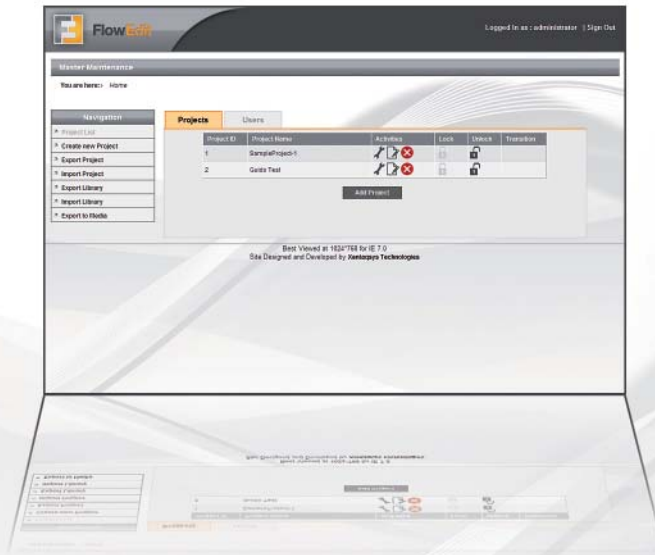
FlowEdit

Logged In as : administrator | Sign Out

Master Maintenance

You are here:› Home

Navigation

» Project List
» Create new Project
» Export Project
» Import Project
» Export Library
» Import Library
» Export to Media

Projects | Users

| Project ID | Project Name | Activities | Lock | Unlock | Transition |
|---|---|---|---|---|---|
| 1 | SampleProject-1 | | | | |
| 2 | Guide Test | | | | |

Add Project

Best Viewed at 1024*768 for IE 7.0
Site Designed and Developed by Xenlogsys Technologies